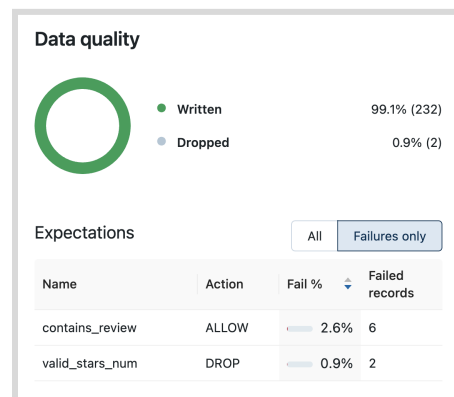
Data quality

Written 99.1% (232)

Dropped 0.9% (2)

Expectations

All Failures only

| Name | Action | Fail % | Failed records |
|---|---|---|---|
| contains_review | ALLOW | 2.6% | 6 |
| valid_stars_num | DROP | 0.9% | 2 |